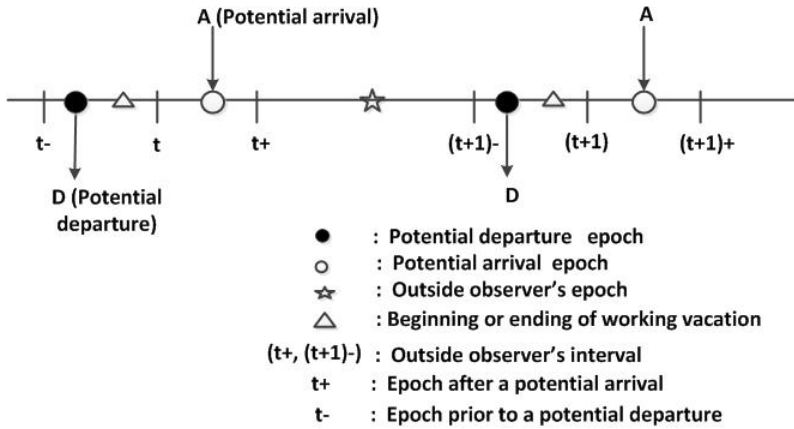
A (Potential arrival)

A

t-

t

t+

(t+1)-

(t+1)

(t+1)+

D (Potential departure)

D

● : Potential departure epoch

○ : Potential arrival epoch

☆ : Outside observer's epoch

△ : Beginning or ending of working vacation

(t+, (t+1)-) : Outside observer's interval

t+ : Epoch after a potential arrival

t- : Epoch prior to a potential departure